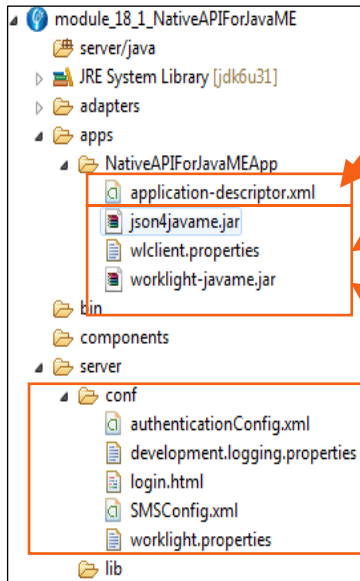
module_18_1_NativeAPIForJavaME
server/java
JRE System Library [jdk6u31]
adapters
apps
NativeAPIForJavaMEApp
application-descriptor.xml
json4javame.jar
wlclient.properties
worklight-javame.jar
bin
components
server
conf
authenticationConfig.xml
development.logging.properties
login.html
SMSConfig.xml
worklight.properties
lib